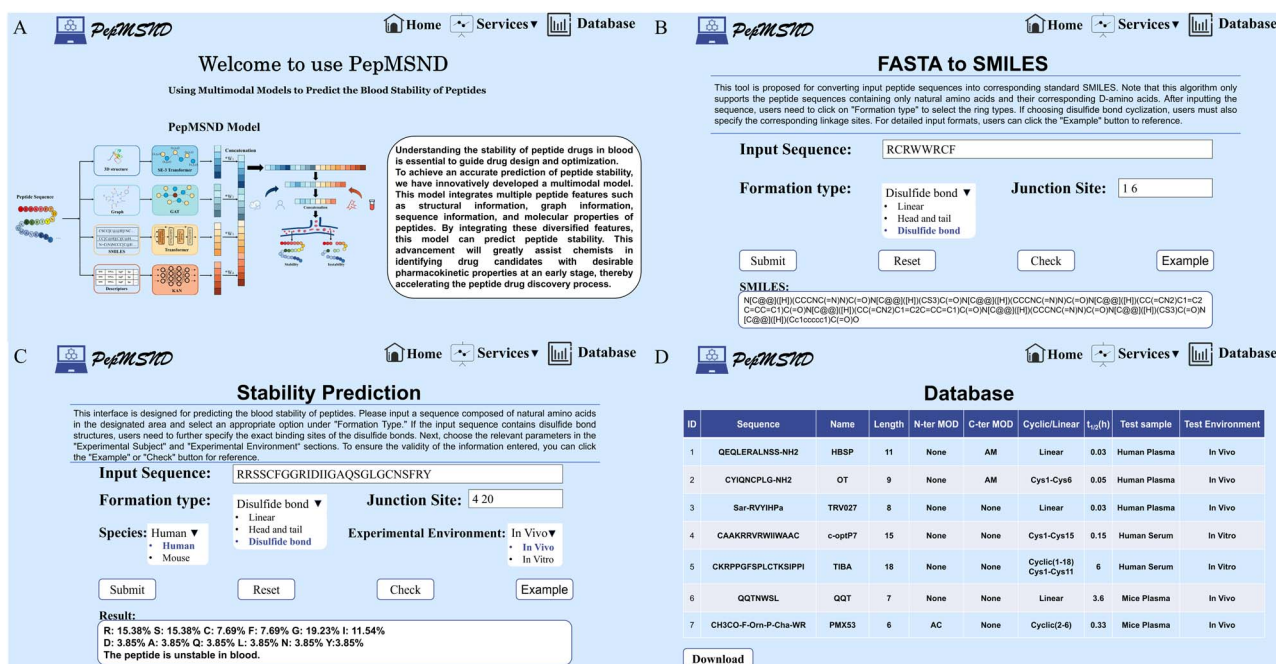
A PepMSND Home Services▼ Database

Welcome to use PepMSND

Using Multimodal Models to Predict the Blood Stability of Peptides

PepMSND Model

Peptide Sequence

3D structure

SE-3 Transformer

Graph

GAT

SMILES

Transformer

Descriptors

KAN

Concatenation

Stability

Instability

Understanding the stability of peptide drugs in blood is essential to guide drug design and optimization. To achieve an accurate prediction of peptide stability, we have innovatively developed a multimodal model. This model integrates multiple peptide features such as structural information, graph information, sequence information, and molecular properties of peptides. By integrating these diversified features, this model can predict peptide stability. This advancement will greatly assist chemists in identifying drug candidates with desirable pharmacokinetic properties at an early stage, thereby accelerating the peptide drug discovery process.

B PepMSND Home Services▼ Database

FASTA to SMILES

This tool is proposed for converting input peptide sequences into corresponding standard SMILES. Note that this algorithm only supports the peptide sequences containing only natural amino acids and their corresponding D-amino acids. After inputting the sequence, users need to click on "Formation type" to select the ring types. If choosing disulfide bond cyclization, users must also specify the corresponding linkage sites. For detailed input formats, users can click the "Example" button to reference.

Input Sequence: RCRWWRCF

Formation type: Disulfide bond ▼
• Linear
• Head and tail
• Disulfide bond

Junction Site: 1 6

Submit Reset Check Example

SMILES:
N[C@@]([H])(CCCNC(=N)N)C(=O)N[C@@]([H])(CS3)C(=O)N[C@@]([H])(CCCNC(=N)N)C(=O)N[C@@]([H])(CC(=CN2)C1=C2C=CC=C1)C(=O)N[C@@]([H])(CC(=CN2)C1=C2C=CC=C1)C(=O)N[C@@](H])(CCCNC(=N)N)C(=O)N[C@@](H])(CS3)C(=O)N[C@@](H])(Cc1ccccc1)C(=O)O

C PepMSND Home Services▼ Database

Stability Prediction

This interface is designed for predicting the blood stability of peptides. Please input a sequence composed of natural amino acids in the designated area and select an appropriate option under "Formation Type." If the input sequence contains disulfide bond structures, users need to further specify the exact binding sites of the disulfide bonds. Next, choose the relevant parameters in the "Experimental Subject" and "Experimental Environment" sections. To ensure the validity of the information entered, you can click the "Example" or "Check" button for reference.

Input Sequence: RRSSCFGGRIDRIIGAQSGLGCNSFRY

Formation type: Disulfide bond ▼
• Linear
• Head and tail
• Disulfide bond

Junction Site: 4 20

Species: Human ▼
• Human
• Mouse

Experimental Environment: In Vivo▼
• In Vivo
• In Vitro

Submit Reset Check Example

Result:
R: 15.38% S: 15.38% C: 7.69% F: 7.69% G: 19.23% I: 11.54%
D: 3.85% A: 3.85% Q: 3.85% L: 3.85% N: 3.85% Y:3.85%
The peptide is unstable in blood.

D PepMSND Home Services▼ Database

Database

| ID | Sequence | Name | Length | N-ter MOD | C-ter MOD | Cyclic/Linear | $t_{1/2}$(h) | Test sample | Test Environment |
|---|---|---|---|---|---|---|---|---|---|
| 1 | QEQLERALNSS-NH2 | HBSP | 11 | None | AM | Linear | 0.03 | Human Plasma | In Vivo |
| 2 | CYIQNCPLG-NH2 | OT | 9 | None | AM | Cys1-Cys6 | 0.05 | Human Plasma | In Vivo |
| 3 | Sar-RVYIHPa | TRV027 | 8 | None | None | Linear | 0.03 | Human Plasma | In Vivo |
| 4 | CAAKRRVRWIIWAAC | c-optP7 | 15 | None | None | Cys1-Cys15 | 0.15 | Human Serum | In Vitro |
| 5 | CKRPPGFSPLCTKSIPPI | TIBA | 18 | None | None | Cyclic(1-18) Cys1-Cys11 | 6 | Human Serum | In Vitro |
| 6 | QQTNWSL | QQT | 7 | None | None | Linear | 3.6 | Mice Plasma | In Vivo |
| 7 | CH3CO-F-Orn-P-Cha-WR | PMX53 | 6 | AC | None | Cyclic(2-6) | 0.33 | Mice Plasma | In Vivo |

Download